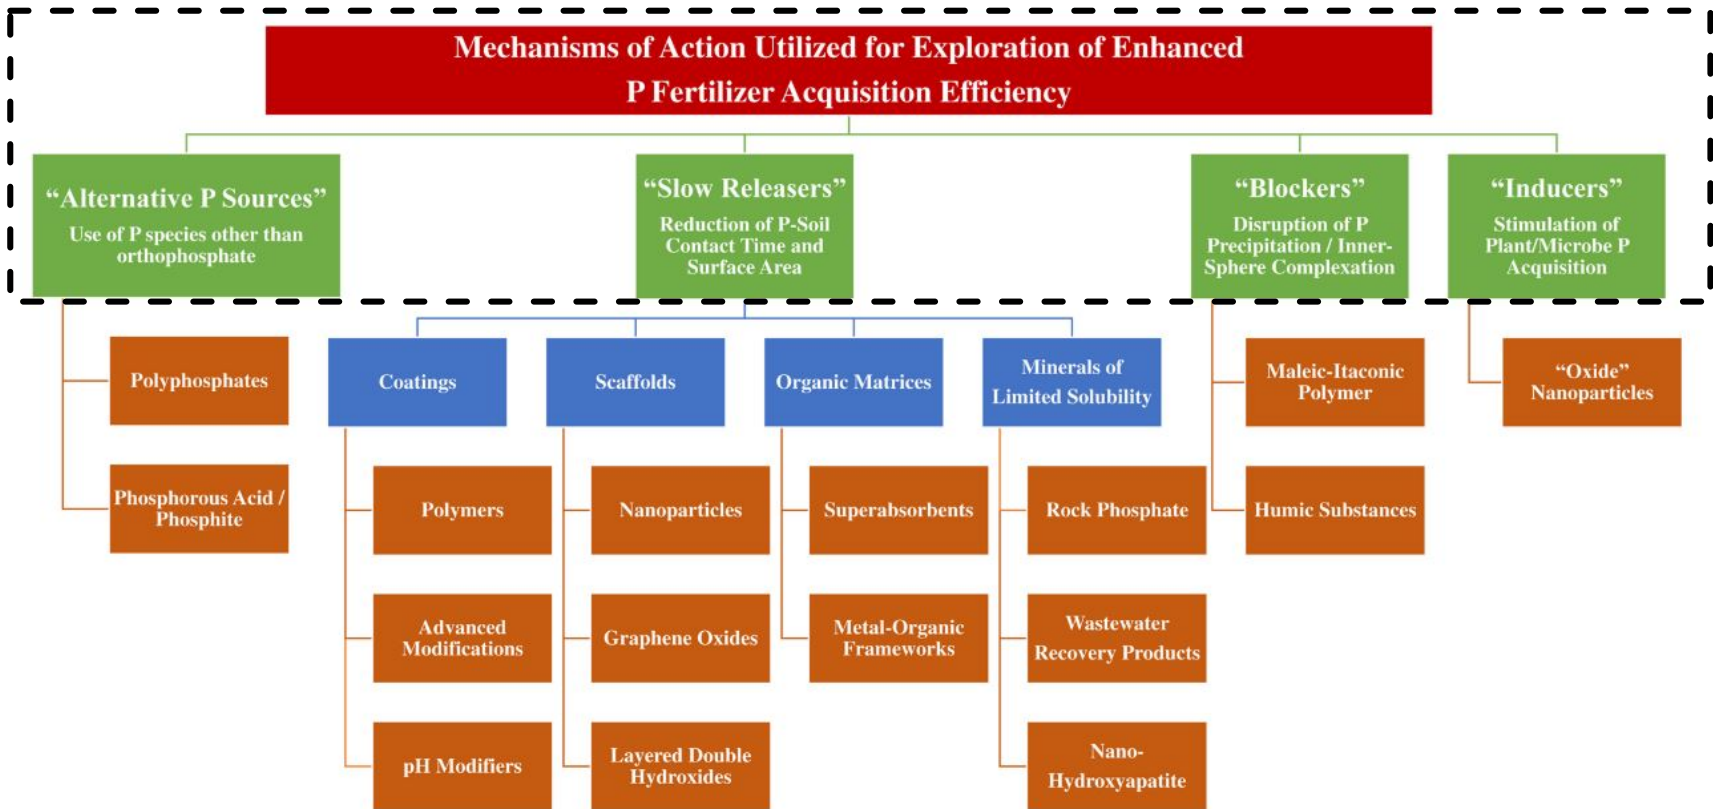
Mechanisms of Action Utilized for Exploration of Enhanced P Fertilizer Acquisition Efficiency

"Alternative P Sources"
Use of P species other than orthophosphate

"Slow Releasers"
Reduction of P-Soil Contact Time and Surface Area

"Blockers"
Disruption of P Precipitation / Inner-Sphere Complexation

"Inducers"
Stimulation of Plant/Microbe P Acquisition

Polyphosphates

Phosphorous Acid / Phosphite

Coatings

Polymers

Advanced Modifications

pH Modifiers

Scaffolds

Nanoparticles

Graphene Oxides

Layered Double Hydroxides

Organic Matrices

Superabsorbents

Metal-Organic Frameworks

Minerals of Limited Solubility

Rock Phosphate

Wastewater Recovery Products

Nano-Hydroxyapatite

Maleic-Itaconic Polymer

Humic Substances

"Oxide" Nanoparticles